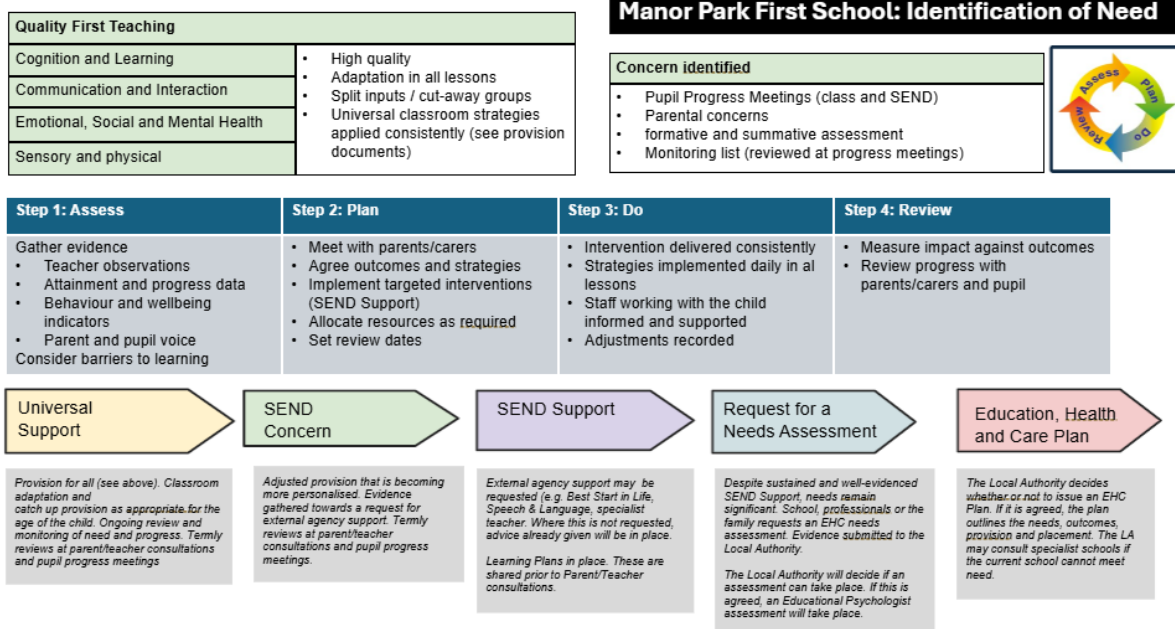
Quality First Teaching

| Cognition and Learning | • High quality • Adaptation in all lessons • Split inputs / cut-away groups • Universal classroom strategies applied consistently (see provision documents) |
|---|---|
| Communication and Interaction | |
| Emotional, Social and Mental Health | |
| Sensory and physical | |

Manor Park First School: Identification of Need

Concern identified
• Pupil Progress Meetings (class and SEND)
• Parental concerns
• formative and summative assessment
• Monitoring list (reviewed at progress meetings)

Assess
Plan
Do
Review

| Step 1: Assess | Step 2: Plan | Step 3: Do | Step 4: Review |
|---|---|---|---|
| Gather evidence • Teacher observations • Attainment and progress data • Behaviour and wellbeing indicators • Parent and pupil voice Consider barriers to learning | • Meet with parents/carers • Agree outcomes and strategies • Implement targeted interventions (SEND Support) • Allocate resources as required • Set review dates | • Intervention delivered consistently • Strategies implemented daily in al lessons • Staff working with the child informed and supported • Adjustments recorded | • Measure impact against outcomes • Review progress with parents/carers and pupil |

Universal Support

Provision for all (see above). Classroom adaptation and catch up provision as appropriate for the age of the child. Ongoing review and monitoring of need and progress. Termly reviews at parent/teacher consultations and pupil progress meetings

SEND Concern

Adjusted provision that is becoming more personalised. Evidence gathered towards a request for external agency support. Termly reviews at parent/teacher consultations and pupil progress meetings.

SEND Support

External agency support may be requested (e.g. Best Start in Life, Speech & Language, specialist teacher. Where this is not requested, advice already given will be in place.

Learning Plans in place. These are shared prior to Parent/Teacher consultations.

Request for a Needs Assessment

Despite sustained and well-evidenced SEND Support, needs remain significant. School, professionals or the family requests an EHC needs assessment. Evidence submitted to the Local Authority.

The Local Authority will decide if an assessment can take place. If this is agreed, an Educational Psychologist assessment will take place.

Education, Health and Care Plan

The Local Authority decides whether or not to issue an EHC Plan. If it is agreed, the plan outlines the needs, outcomes, provision and placement. The LA may consult specialist schools if the current school cannot meet need.